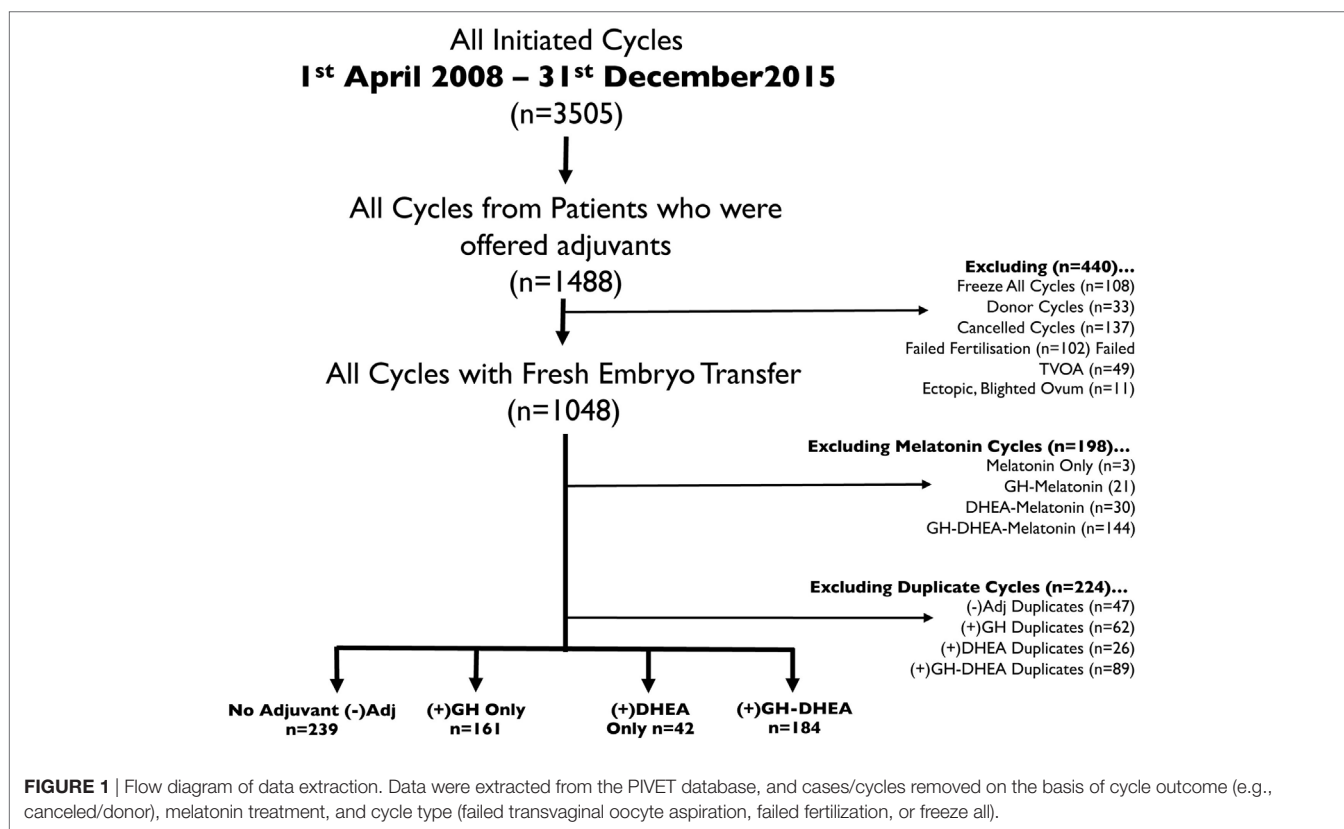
All Initiated Cycles
**1st April 2008 – 31st December2015**
(n=3505)

All Cycles from Patients who were offered adjuvants
(n=1488)

**Excluding (n=440)...**
Freeze All Cycles (n=108)
Donor Cycles (n=33)
Cancelled Cycles (n=137)
Failed Fertilisation (n=102) Failed
TVOA (n=49)
Ectopic, Blighted Ovum (n=11)

All Cycles with Fresh Embryo Transfer
(n=1048)

**Excluding Melatonin Cycles (n=198)...**
Melatonin Only (n=3)
GH-Melatonin (21)
DHEA-Melatonin (n=30)
GH-DHEA-Melatonin (n=144)

**Excluding Duplicate Cycles (n=224)...**
(-)Adj Duplicates (n=47)
(+)GH Duplicates (n=62)
(+)DHEA Duplicates (n=26)
(+)GH-DHEA Duplicates (n=89)

**No Adjuvant (-)Adj n=239**

**(+)GH Only n=161**

**(+)DHEA Only n=42**

**(+)GH-DHEA n=184**

**FIGURE 1** | Flow diagram of data extraction. Data were extracted from the PIVET database, and cases/cycles removed on the basis of cycle outcome (e.g., canceled/donor), melatonin treatment, and cycle type (failed transvaginal oocyte aspiration, failed fertilization, or freeze all).